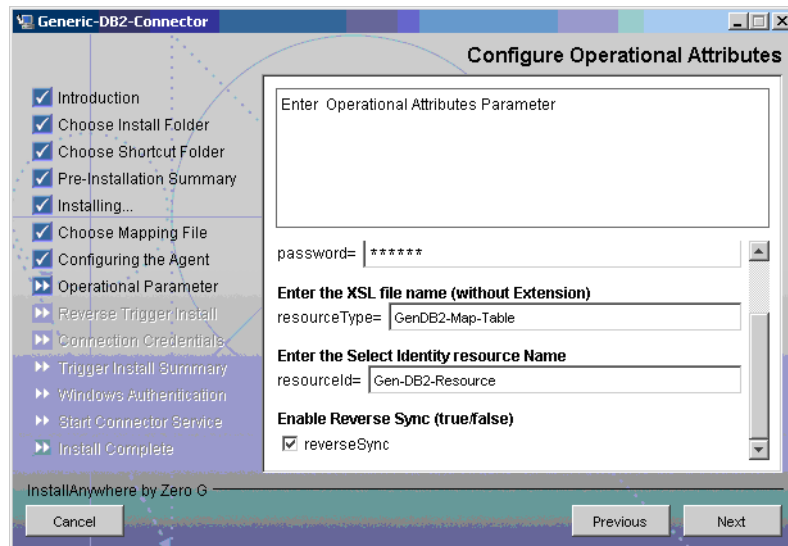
Generic-DB2-Connector

Configure Operational Attributes

Introduction
Choose Install Folder
Choose Shortcut Folder
Pre-Installation Summary
Installing...
Choose Mapping File
Configuring the Agent
Operational Parameter
Reverse Trigger Install
Connection Credentials
Trigger Install Summary
Windows Authentication
Start Connector Service
Install Complete

Enter Operational Attributes Parameter

password= ******

Enter the XSL file name (without Extension)
resourceType= GenDB2-Map-Table

Enter the Select Identity resource Name
resourceId= Gen-DB2-Resource

Enable Reverse Sync (true/false)
reverseSync

InstallAnywhere by Zero G

Cancel

Previous

Next